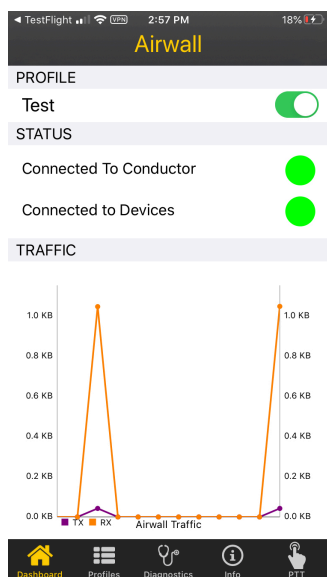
◀ TestFlight VPN 2:57 PM 18%

Airwall

PROFILE

Test

STATUS

Connected To Conductor

Connected to Devices

TRAFFIC

1.0 KB
0.8 KB
0.6 KB
0.4 KB
0.2 KB
0.0 KB

1.0 KB
0.8 KB
0.6 KB
0.4 KB
0.2 KB
0.0 KB

TX RX Airwall Traffic

Dashboard Profiles Diagnostics Info PTT